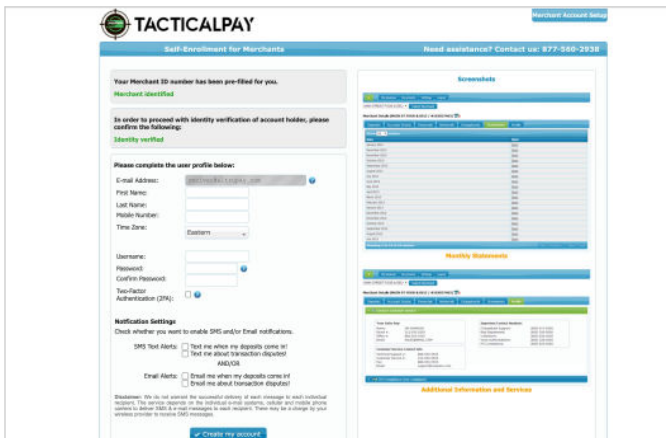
TACTICALPAY

Merchant Account Setup

Self-Enrollment for Merchants

Need assistance? Contact us: 877-560-2938

Your Merchant ID number has been pre-filled for you.

Merchant identified

In order to proceed with identity verification of account holder, please confirm the following:

Identity verified

Please complete the user profile below:

E-mail Address: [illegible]

First Name:

Last Name:

Mobile Number:

Time Zone: Eastern

Username:

Password:

Confirm Password:

Two-Factor Authentication (2FA):

Notification Settings

Check whether you want to enable SMS and/or Email notifications.

SMS Text Alerts: Text me when my deposits come in! Text me about transaction disputes!

AND/OR

Email Alerts: Email me when my deposits come in! Email me about transaction disputes!

Disclaimer: We do not warrant the successful delivery of each message to each individual recipient. This service depends on the individual e-mail systems, cellular and mobile phone carriers to deliver SMS & e-mail messages to each recipient. There may be a charge by your wireless provider to receive SMS messages.

Create my account

Screenshots

Monthly Statements

Additional Information and Services